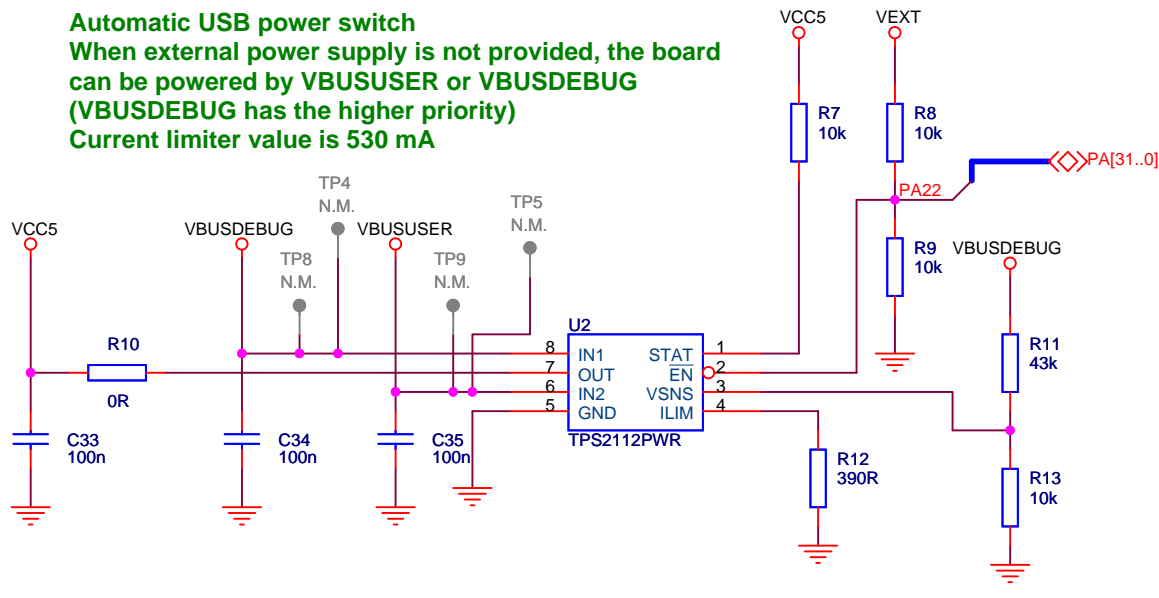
Automatic USB power switch
When external power supply is not provided, the board can be powered by VBUSUSER or VBUSDEBUG (VBUSDEBUG has the higher priority)
Current limiter value is 530 mA

VCC5
VEXT
R7
10k
R8
10k
PA[31..0]
PA22
R9
10k
VBUSDEBUG
TP4
N.M.
TP5
N.M.
VCC5
VBUSDEBUG
VBUSUSER
TP8
N.M.
TP9
N.M.
U2
R10
0R
8 IN1
7 OUT
6 IN2
5 GND
STAT 1
$\overline{EN}$ 2
VSNS 3
ILIM 4
TPS2112PWR
R11
43k
C33
100n
C34
100n
C35
100n
R12
390R
R13
10k